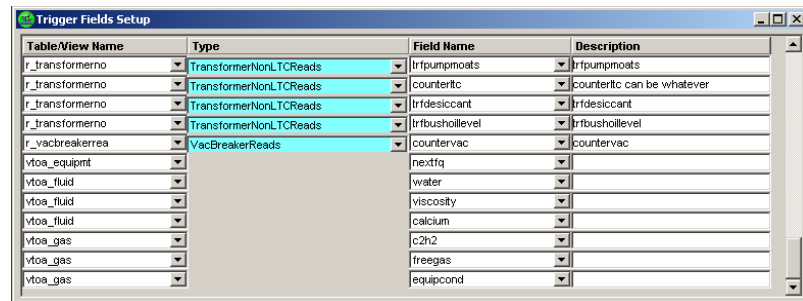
Trigger Fields Setup

| Table/View Name | Type | Field Name | Description |
|---|---|---|---|
| r_transformerno | TransformerNonLTCReads | trfpumpmoats | trfpumpmoats |
| r_transformerno | TransformerNonLTCReads | counterltc | counterltc can be whatever |
| r_transformerno | TransformerNonLTCReads | trfdesiccant | trfdesiccant |
| r_transformerno | TransformerNonLTCReads | trfbushoillevel | trfbushoillevel |
| r_vacbreakerrea | VacBreakerReads | countervac | countervac |
| vtoa_equipmt | | nextfq | |
| vtoa_fluid | | water | |
| vtoa_fluid | | viscosity | |
| vtoa_fluid | | calcium | |
| vtoa_gas | | c2h2 | |
| vtoa_gas | | freegas | |
| vtoa_gas | | equipcond | |